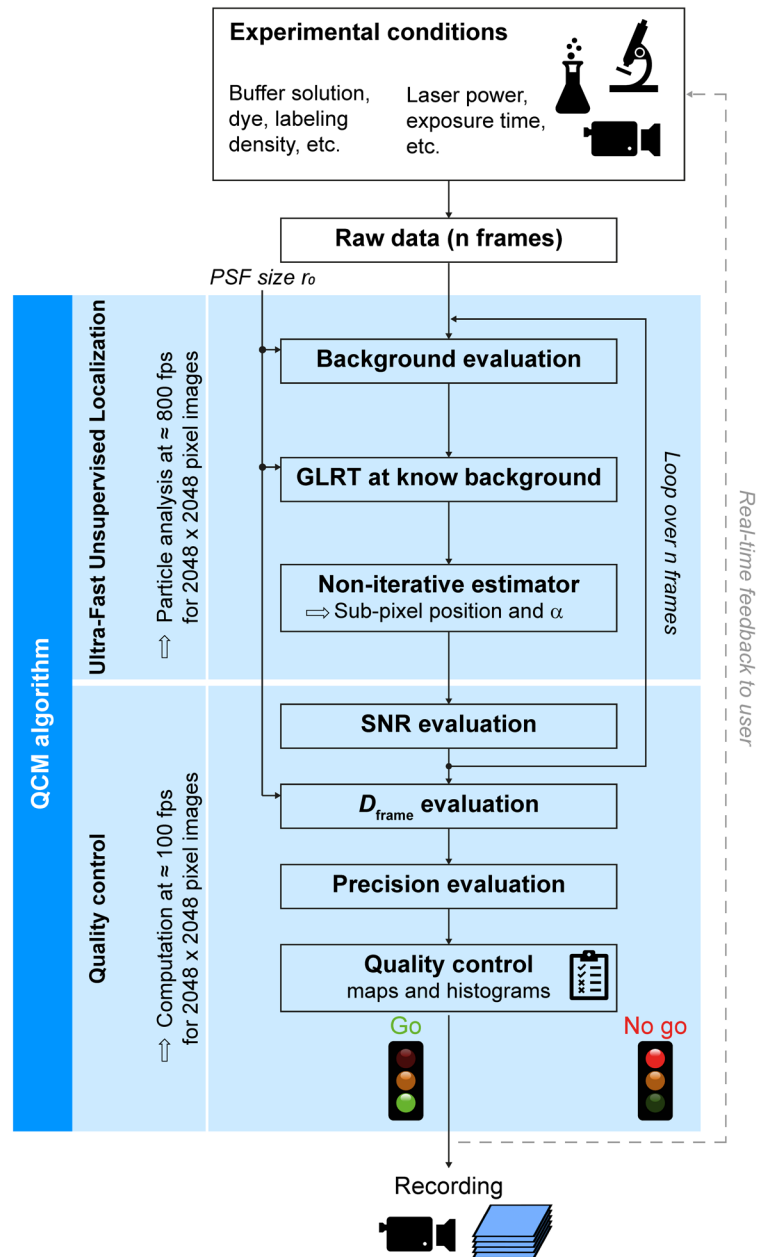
Experimental conditions

Buffer solution, dye, labeling density, etc.

Laser power, exposure time, etc.

Raw data (n frames)

PSF size $r_0$

QCM algorithm

Ultra-Fast Unsupervised Localization

⇧ Particle analysis at ≈ 800 fps for 2048 x 2048 pixel images

Background evaluation

GLRT at know background

Non-iterative estimator
⇨ Sub-pixel position and $\alpha$

Loop over n frames

Real-time feedback to user

Quality control

⇧ Computation at ≈ 100 fps for 2048 x 2048 pixel images

SNR evaluation

$D_{\text{frame}}$ evaluation

Precision evaluation

Quality control
maps and histograms

Go

No go

Recording